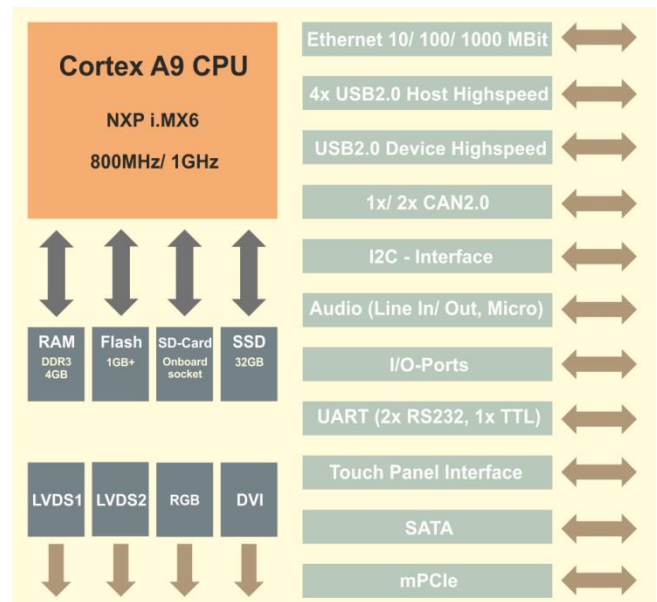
Cortex A9 CPU

NXP i.MX6

800MHz/ 1GHz

RAM
DDR3
4GB

Flash
1GB+

SD-Card
Onboard
socket

SSD
32GB

LVDS1

LVDS2

RGB

DVI

Ethernet 10/ 100/ 1000 MBit

4x USB2.0 Host Highspeed

USB2.0 Device Highspeed

1x/ 2x CAN2.0

I2C - Interface

Audio (Line In/ Out, Micro)

I/O-Ports

UART (2x RS232, 1x TTL)

Touch Panel Interface

SATA

mPCIe